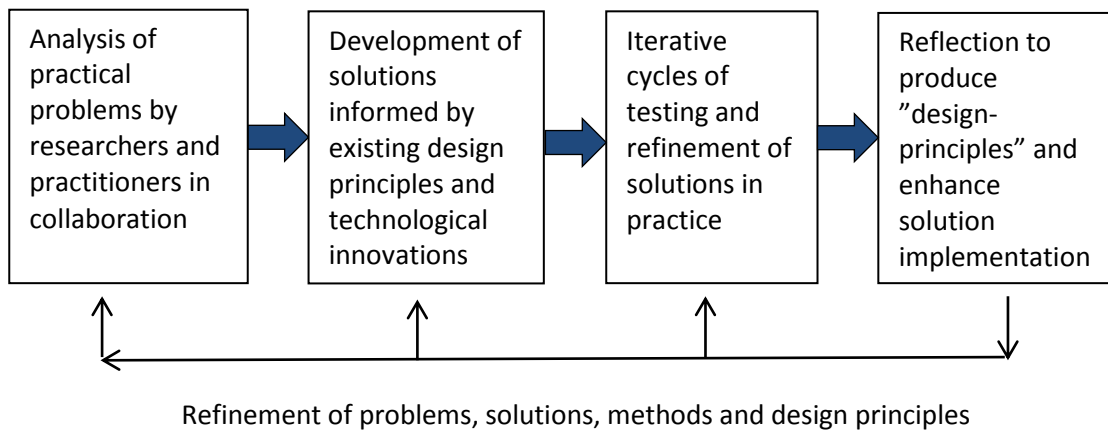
Analysis of practical problems by researchers and practitioners in collaboration

Development of solutions informed by existing design principles and technological innovations

Iterative cycles of testing and refinement of solutions in practice

Reflection to produce ”design-principles” and enhance solution implementation

Refinement of problems, solutions, methods and design principles